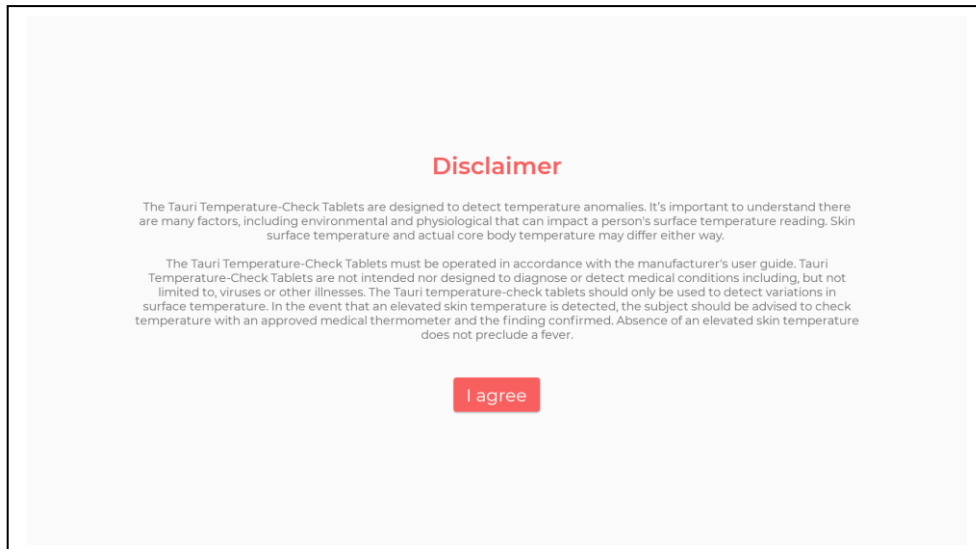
Disclaimer

The Tauri Temperature-Check Tablets are designed to detect temperature anomalies. It's important to understand there are many factors, including environmental and physiological that can impact a person's surface temperature reading. Skin surface temperature and actual core body temperature may differ either way.

The Tauri Temperature-Check Tablets must be operated in accordance with the manufacturer's user guide. Tauri Temperature-Check Tablets are not intended nor designed to diagnose or detect medical conditions including, but not limited to, viruses or other illnesses. The Tauri temperature-check tablets should only be used to detect variations in surface temperature. In the event that an elevated skin temperature is detected, the subject should be advised to check temperature with an approved medical thermometer and the finding confirmed. Absence of an elevated skin temperature does not preclude a fever.

I agree